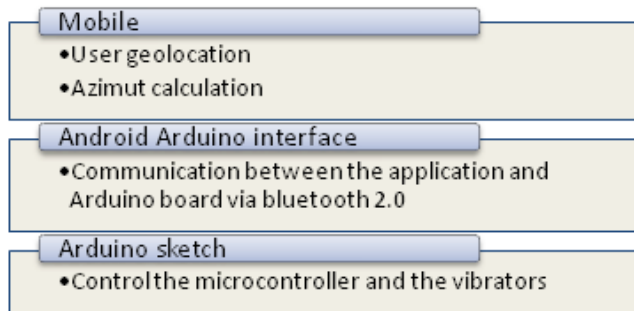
Mobile

•User geolocation
•Azimut calculation

Android Arduino interface

•Communication between the application and Arduino board via bluetooth 2.0

Arduino sketch

•Control the microcontroller and the vibrators